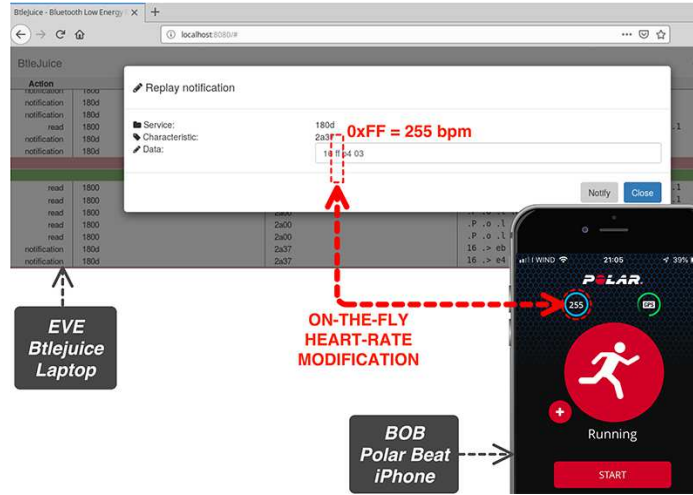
Btlejuice - Bluetooth Low Energy ×

localhost:8080/#

Btlejuice

Action

notification 180d
notification 180d
notification 180d
read 1800
notification 180d
notification 180d

Replay notification

Service: 180d
Characteristic: 2a37
Data: 10 ff 04 03

0xFF = 255 bpm

Notify Close

read 1800
read 1800
read 1800 2a00
read 1800 2a00
read 1800 2a00
notification 180d 2a37 16 .> eb
notification 180d 2a37 16 .> e4

EVE
Btlejuice
Laptop

ON-THE-FLY
HEART-RATE
MODIFICATION

I WIND 21:05 39%

POLAR.

255

Running

START

BOB
Polar Beat
iPhone